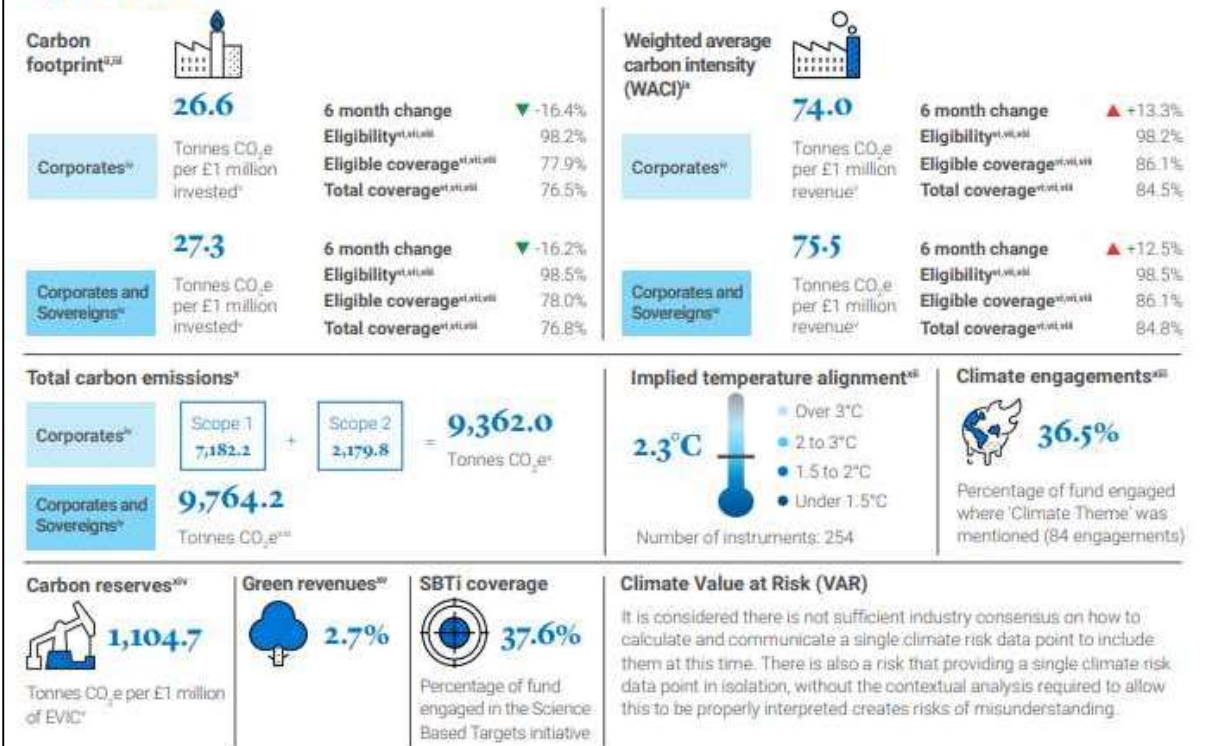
Carbon footprint$^{ii,iii}$

26.6

Corporates$^{iv}$

Tonnes $CO_2e$ per £1 million invested$^{v}$

6 month change ▼ -16.4%
Eligibility$^{vi,vii,viii}$ 98.2%
Eligible coverage$^{vi,vii,viii}$ 77.9%
Total coverage$^{vi,vii,viii}$ 76.5%

27.3

Corporates and Sovereigns$^{iv}$

Tonnes $CO_2e$ per £1 million invested$^{v}$

6 month change ▼ -16.2%
Eligibility$^{vi,vii,viii}$ 98.5%
Eligible coverage$^{vi,vii,viii}$ 78.0%
Total coverage$^{vi,vii,viii}$ 76.8%

Weighted average carbon intensity (WACI)$^{ix}$

74.0

Corporates$^{iv}$

Tonnes $CO_2e$ per £1 million revenue$^{v}$

6 month change ▲ +13.3%
Eligibility$^{vi,vii,viii}$ 98.2%
Eligible coverage$^{vi,vii,viii}$ 86.1%
Total coverage$^{vi,vii,viii}$ 84.5%

75.5

Corporates and Sovereigns$^{iv}$

Tonnes $CO_2e$ per £1 million revenue$^{v}$

6 month change ▲ +12.5%
Eligibility$^{vi,vii,viii}$ 98.5%
Eligible coverage$^{vi,vii,viii}$ 86.1%
Total coverage$^{vi,vii,viii}$ 84.8%

Total carbon emissions$^{x}$

Corporates$^{iv}$

Scope 1 7,182.2 + Scope 2 2,179.8 = 9,362.0 Tonnes $CO_2e^{xi}$

Corporates and Sovereigns$^{iv}$

9,764.2

Tonnes $CO_2e^{xi}$

Implied temperature alignment$^{xii}$

2.3°C

Over 3°C
2 to 3°C
1.5 to 2°C
Under 1.5°C

Number of instruments: 254

Climate engagements$^{xiii}$

36.5%

Percentage of fund engaged where 'Climate Theme' was mentioned (84 engagements)

Carbon reserves$^{xiv}$

1,104.7

Tonnes $CO_2e$ per £1 million of EVIC$^{v}$

Green revenues$^{xv}$

2.7%

SBTi coverage

37.6%

Percentage of fund engaged in the Science Based Targets initiative

Climate Value at Risk (VAR)

It is considered there is not sufficient industry consensus on how to calculate and communicate a single climate risk data point to include them at this time. There is also a risk that providing a single climate risk data point in isolation, without the contextual analysis required to allow this to be properly interpreted creates risks of misunderstanding.